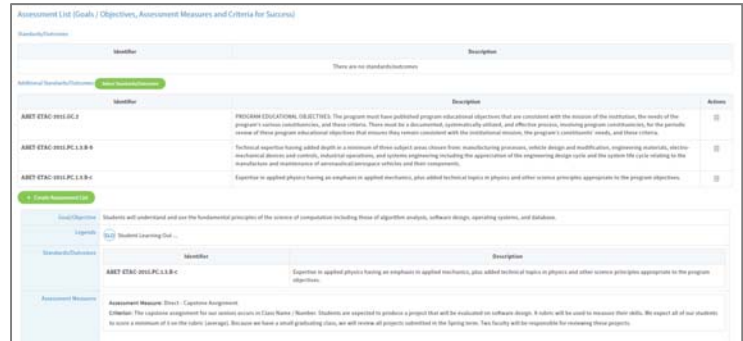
Assessment List (Goals / Objectives, Assessment Measures and Criteria for Success)

Standards/Outcomes

| Identifier | Description |
|---|---|
| There are no standards/outcomes | |

Additional Standards/Outcomes Select Standards/Outcomes

| Identifier | Description | Actions |
|---|---|---|
| ABET-ETAC-2011.GC.2 | PROGRAM EDUCATIONAL OBJECTIVES: The program must have published program educational objectives that are consistent with the mission of the institution, the needs of the program's various constituencies, and these criteria. There must be a documented, systematically utilized, and effective process, involving program constituencies, for the periodic review of these program educational objectives that ensures they remain consistent with the institutional mission, the program's constituents' needs, and these criteria. | |
| ABET-ETAC-2011.PC.1.3.B-5 | Technical expertise having added depth in a minimum of three subject areas chosen from: manufacturing processes, vehicle design and modification, engineering materials, electro-mechanical devices and controls, industrial operations, and systems engineering including the appreciation of the engineering design cycle and the system life cycle relating to the manufacture and maintenance of aeronautical/aerospace vehicles and their components. | |
| ABET-ETAC-2011.PC.1.3.B-c | Expertise in applied physics having an emphasis in applied mechanics, plus added technical topics in physics and other science principles appropriate to the program objectives. | |

+ Create Assessment List

Goal/Objective Students will understand and use the fundamental principles of the science of computation including those of algorithm analysis, software design, operating systems, and database.

Legends SLO Student Learning Out...

Standards/Outcomes

| Identifier | Description |
|---|---|
| ABET-ETAC-2011.PC.1.3.B-c | Expertise in applied physics having an emphasis in applied mechanics, plus added technical topics in physics and other science principles appropriate to the program objectives. |

Assessment Measures Assessment Measure: Direct - Capstone Assignment
Criterion: The capstone assignment for our seniors occurs in Class Name / Number. Students are expected to produce a project that will be evaluated on software design. A rubric will be used to measure their skills. We expect all of our students to score a minimum of 3 on the rubric (average). Because we have a small graduating class, we will review all projects submitted in the Spring term. Two faculty will be responsible for reviewing these projects.